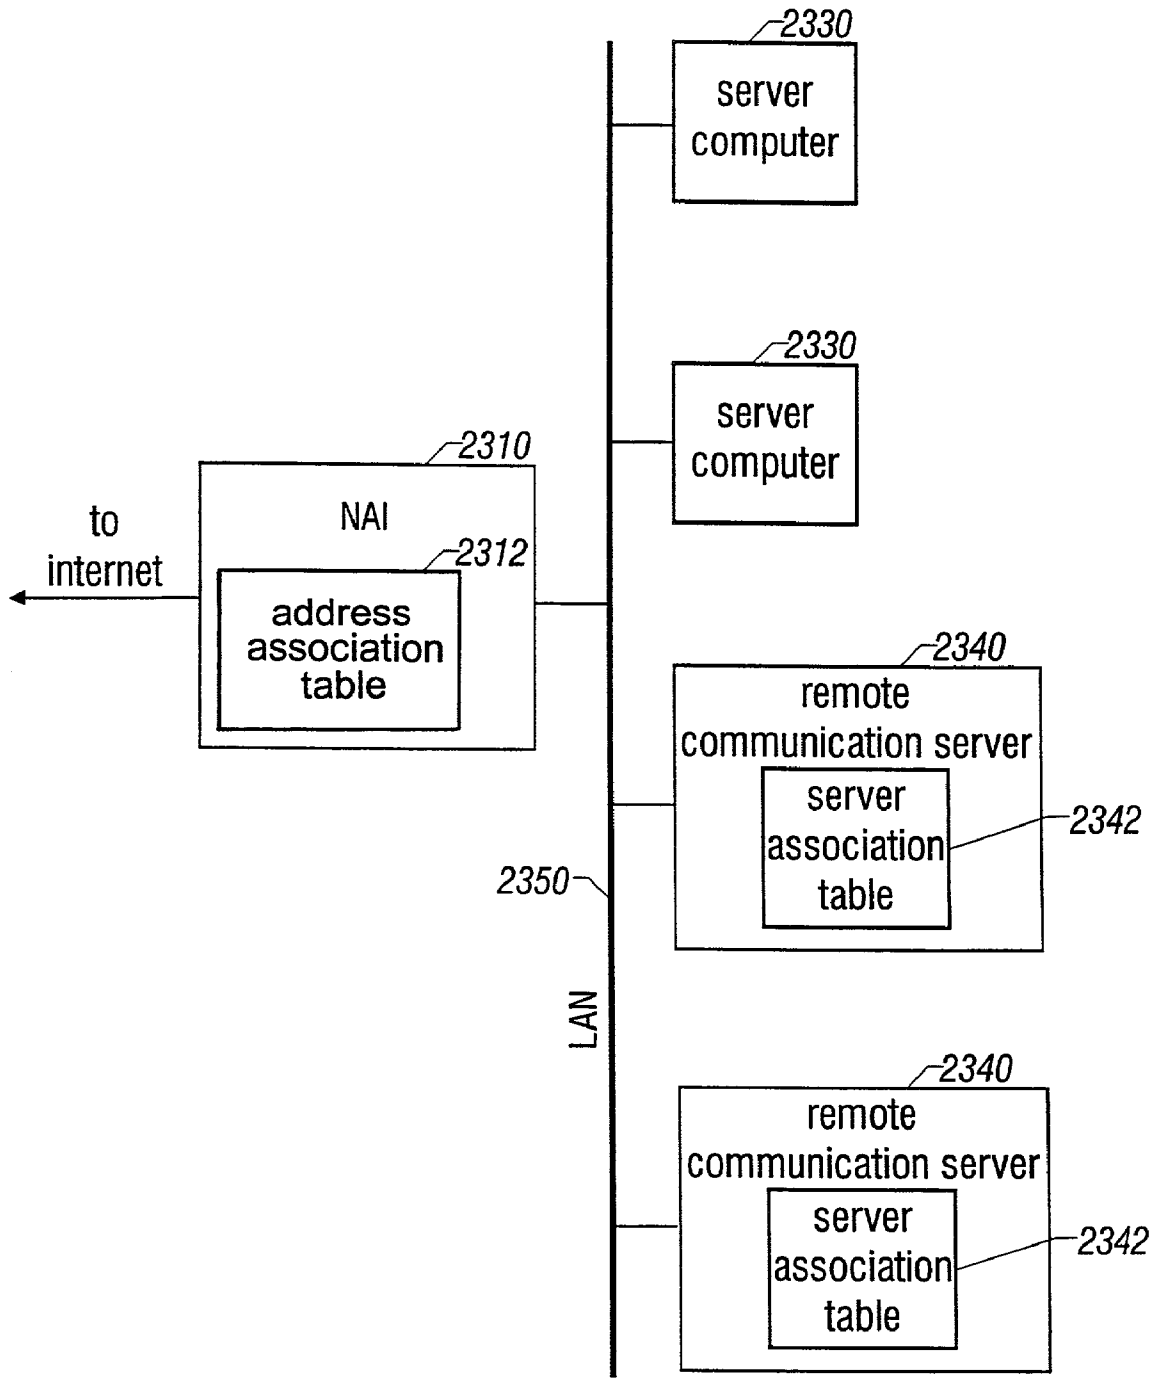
2330
server computer

2330
server computer

to internet

2310
NAI

2312
address association table

2340
remote communication server

server association table

2342

2350

LAN

2340
remote communication server

server association table

2342